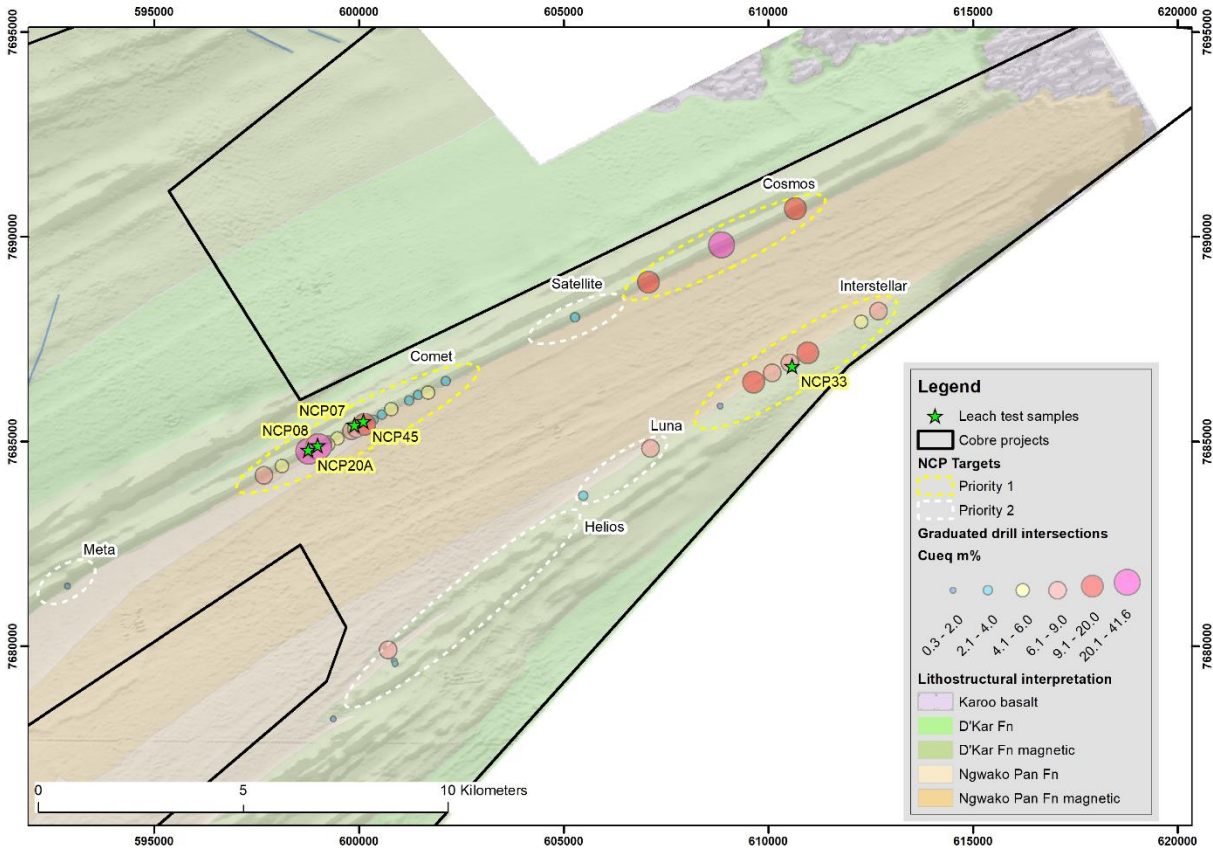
595000 600000 605000 610000 615000 620000

7695000 7690000 7685000 7680000

Cosmos
Satellite
Interstellar
Comet
NCP07
NCP08
NCP45
NCP20A
NCP33
Luna
Helios
Meta

Legend
Leach test samples
Cobre projects
NCP Targets
Priority 1
Priority 2
Graduated drill intersections
Cueq m%
0.3 - 2.0
2.1 - 4.0
4.1 - 6.0
6.1 - 9.0
9.1 - 20.0
20.1 - 41.6
Lithostructural interpretation
Karoo basalt
D'Kar Fn
D'Kar Fn magnetic
Ngwako Pan Fn
Ngwako Pan Fn magnetic

0 5 10 Kilometers

595000 600000 605000 610000 615000 620000